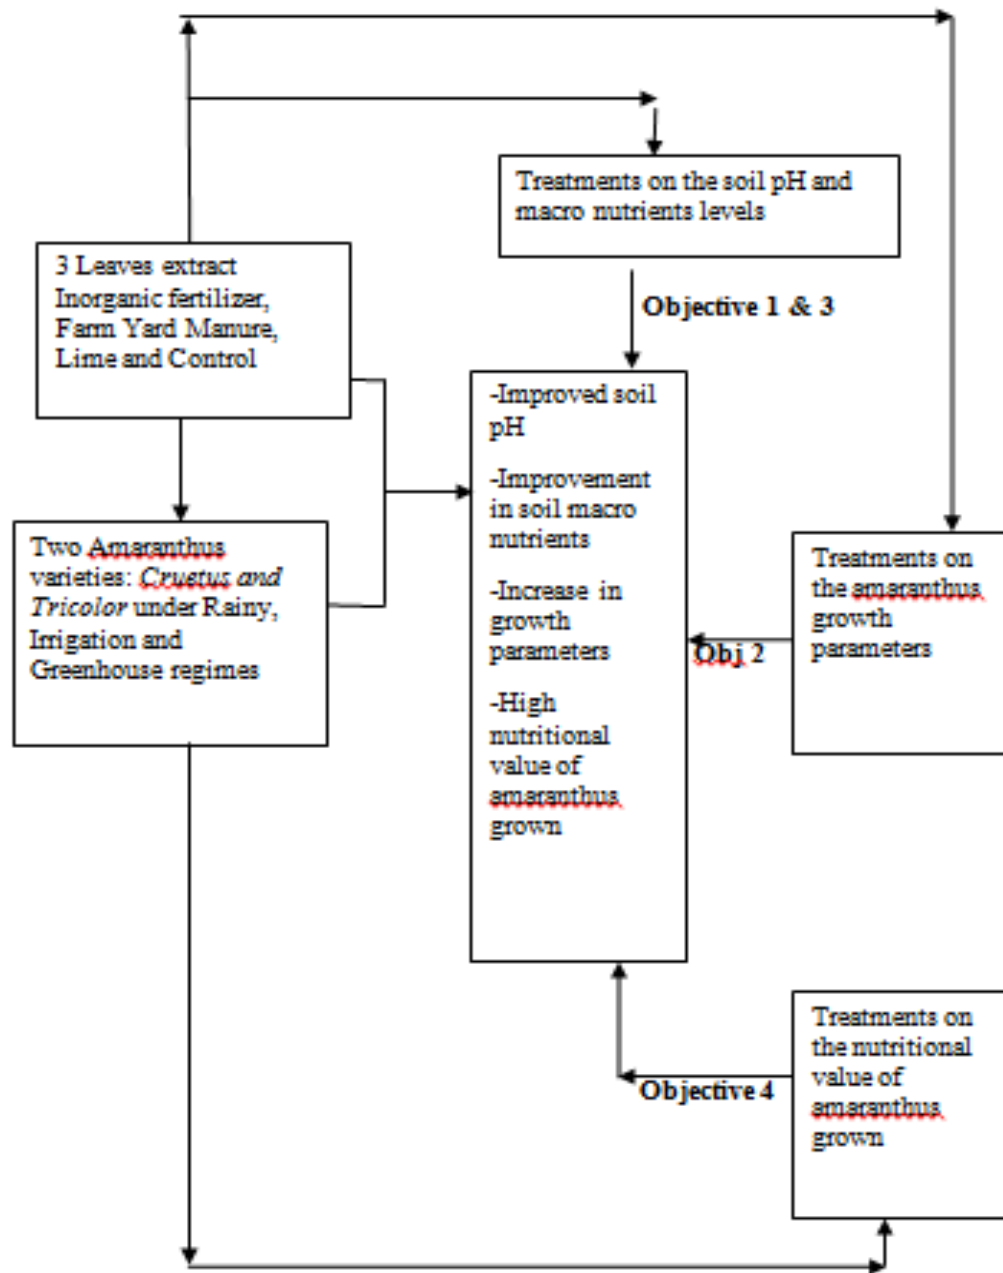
Treatments on the soil pH and macro nutrients levels

3 Leaves extract Inorganic fertilizer, Farm Yard Manure, Lime and Control

Objective 1 & 3

-Improved soil pH

-Improvement in soil macro nutrients

-Increase in growth parameters

-High nutritional value of amaranthus grown

Two Amaranthus varieties: *Cruetus and Tricolor* under Rainy, Irrigation and Greenhouse regimes

Treatments on the amaranthus growth parameters

Obj 2

Treatments on the nutritional value of amaranthus grown

Objective 4